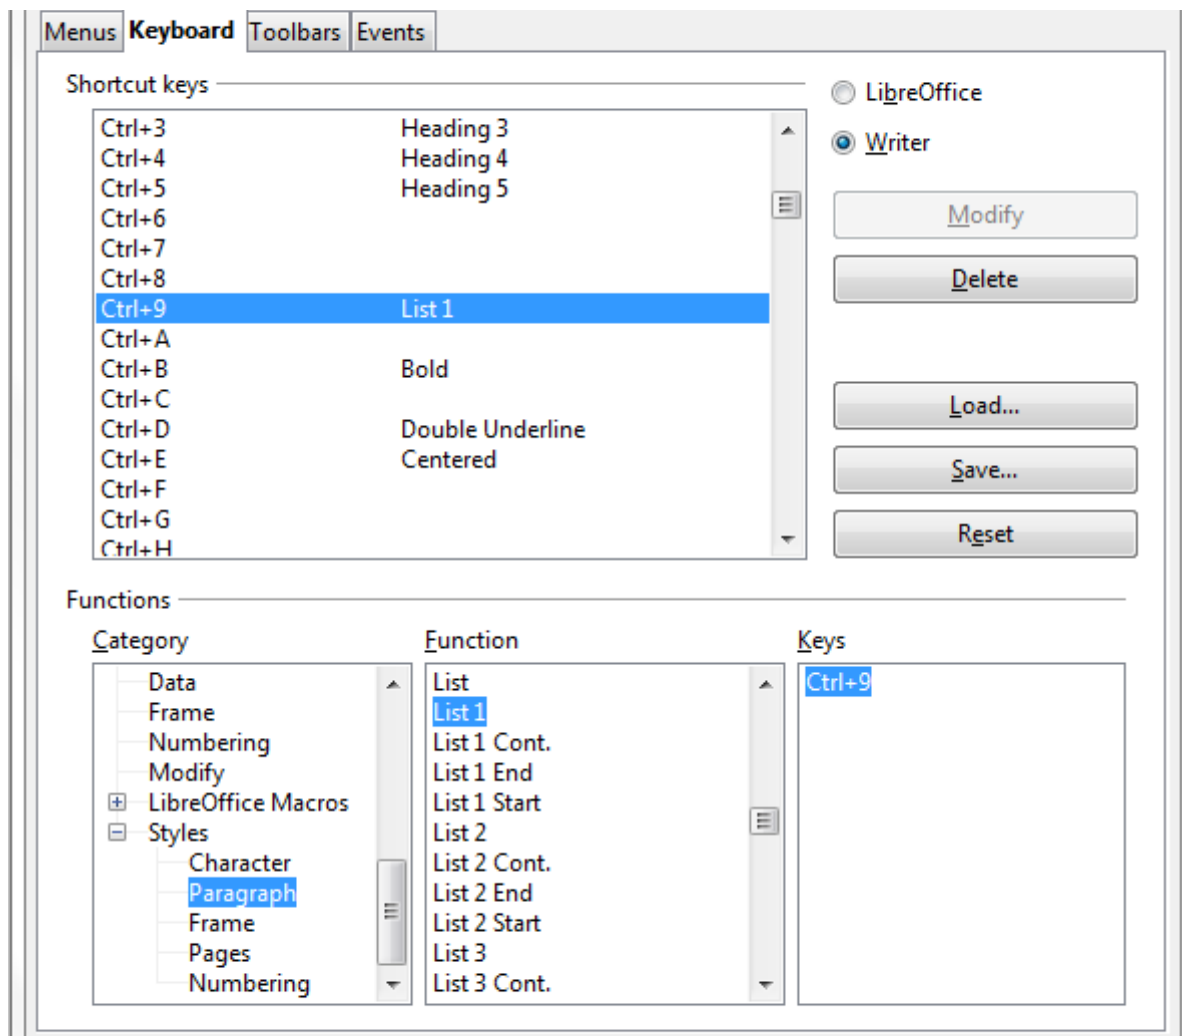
Menus Keyboard Toolbars Events

Shortcut keys

| | |
|---|---|
| Ctrl+3 | Heading 3 |
| Ctrl+4 | Heading 4 |
| Ctrl+5 | Heading 5 |
| Ctrl+6 | |
| Ctrl+7 | |
| Ctrl+8 | |
| Ctrl+9 | List 1 |
| Ctrl+A | |
| Ctrl+B | Bold |
| Ctrl+C | |
| Ctrl+D | Double Underline |
| Ctrl+E | Centered |
| Ctrl+F | |
| Ctrl+G | |
| Ctrl+H | |

LibreOffice
Writer

Modify
Delete
Load...
Save...
Reset

Functions

Category
Data
Frame
Numbering
Modify
LibreOffice Macros
Styles
Character
Paragraph
Frame
Pages
Numbering

Function
List
List 1
List 1 Cont.
List 1 End
List 1 Start
List 2
List 2 Cont.
List 2 End
List 2 Start
List 3
List 3 Cont.

Keys
Ctrl+9